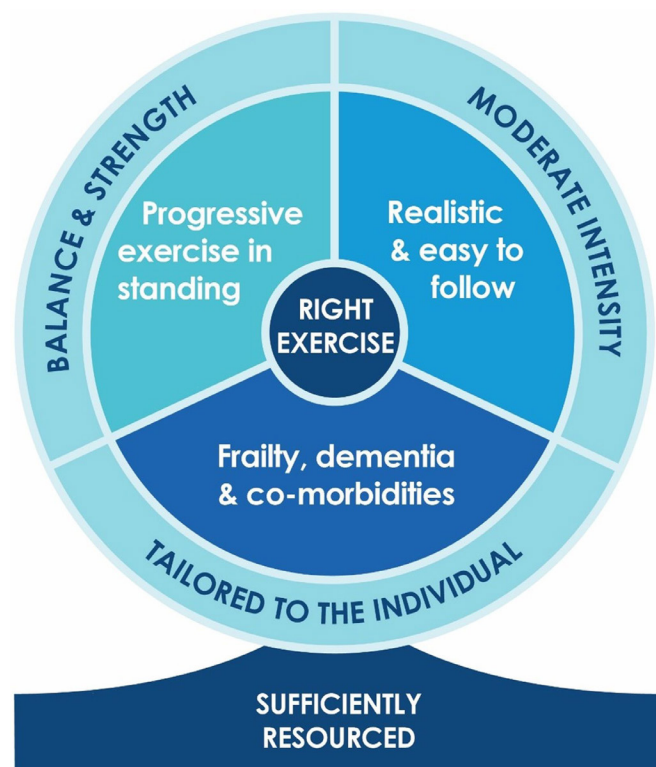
BALANCE & STRENGTH

MODERATE INTENSITY

Progressive exercise in standing

Realistic & easy to follow

RIGHT EXERCISE

Frailty, dementia & co-morbidities

TAILORED TO THE INDIVIDUAL

SUFFICIENTLY RESOURCED